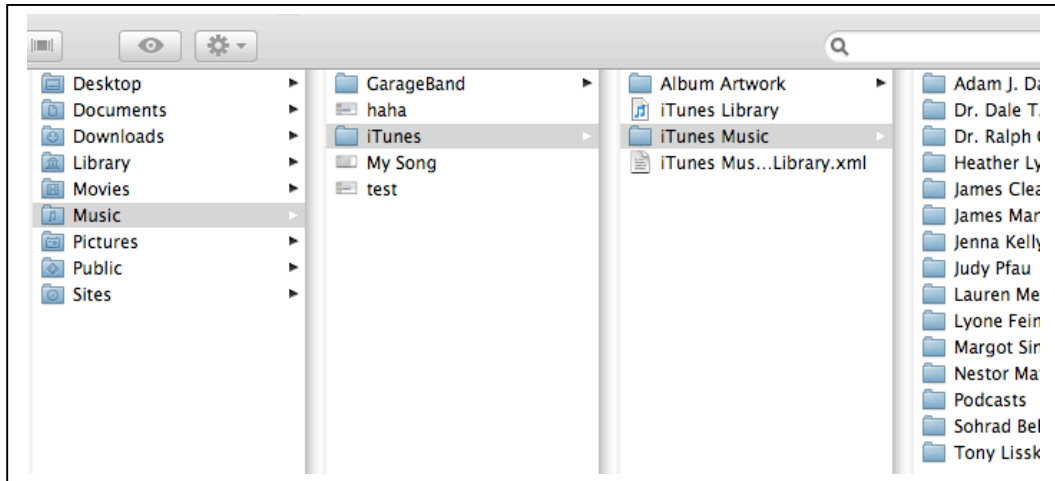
Desktop
Documents
Downloads
Library
Movies
Music
Pictures
Public
Sites

GarageBand
haha
iTunes
My Song
test

Album Artwork
iTunes Library
iTunes Music
iTunes Mus...Library.xml

Adam J. Da
Dr. Dale T.
Dr. Ralph
Heather Ly
James Clea
James Mar
Jenna Kelly
Judy Pfau
Lauren Me
Lyone Fein
Margot Sin
Nestor Ma
Podcasts
Sohrad Bel
Tony Lissk